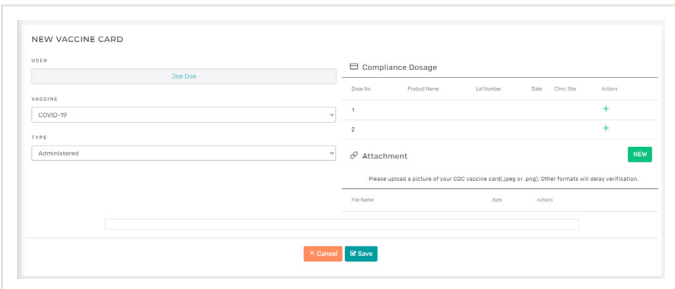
NEW VACCINE CARD

USER

Joe Doe

VACCINE

COVID-19

TYPE

Administered

Compliance Dosage

| Dose No. | Product Name | Lot Number | Date | Clinic Site | Actions |
|---|---|---|---|---|---|
| 1 | | | | | + |
| 2 | | | | | + |

Attachment

NEW

Please upload a picture of your CDC vaccine card(.jpeg or .png). Other formats will delay verification.

| File Name | Size | Actions |
|---|---|---|

× Cancel

Save